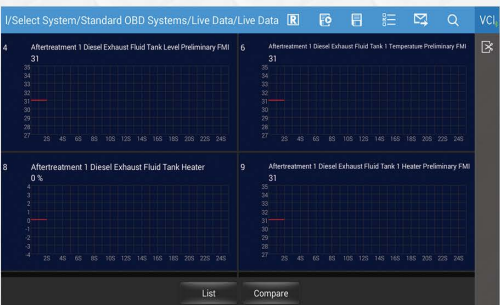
I/Select System/Standard OBD Systems/Live Data/Live Data

VCI

4 Aftertreatment 1 Diesel Exhaust Fluid Tank Level Preliminary FMI
31
35
34
33
32
31
30
29
28
27
2S 4S 6S 8S 10S 12S 14S 16S 18S 20S 22S 24S

6 Aftertreatment 1 Diesel Exhaust Fluid Tank 1 Temperature Preliminary FMI
31
35
34
33
32
31
30
29
28
27
2S 4S 6S 8S 10S 12S 14S 16S 18S 20S 22S 24S

8 Aftertreatment 1 Diesel Exhaust Fluid Tank Heater
0 %
4
3
2
1
0
-1
-2
-3
-4
2S 4S 6S 8S 10S 12S 14S 16S 18S 20S 22S 24S

9 Aftertreatment 1 Diesel Exhaust Fluid Tank 1 Heater Preliminary FMI
31
35
34
33
32
31
30
29
28
27
2S 4S 6S 8S 10S 12S 14S 16S 18S 20S 22S 24S

List Compare